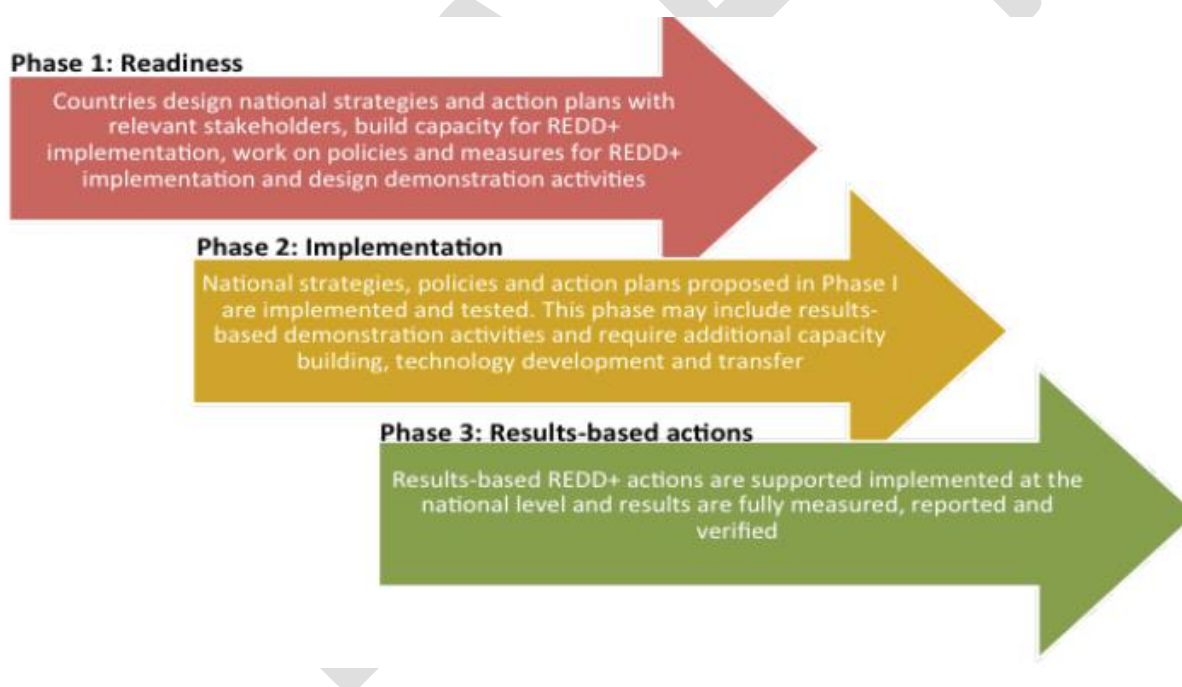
Phase 1: Readiness

Countries design national strategies and action plans with relevant stakeholders, build capacity for REDD+ implementation, work on policies and measures for REDD+ implementation and design demonstration activities

Phase 2: Implementation

National strategies, policies and action plans proposed in Phase I are implemented and tested. This phase may include results-based demonstration activities and require additional capacity building, technology development and transfer

Phase 3: Results-based actions

Results-based REDD+ actions are supported implemented at the national level and results are fully measured, reported and verified